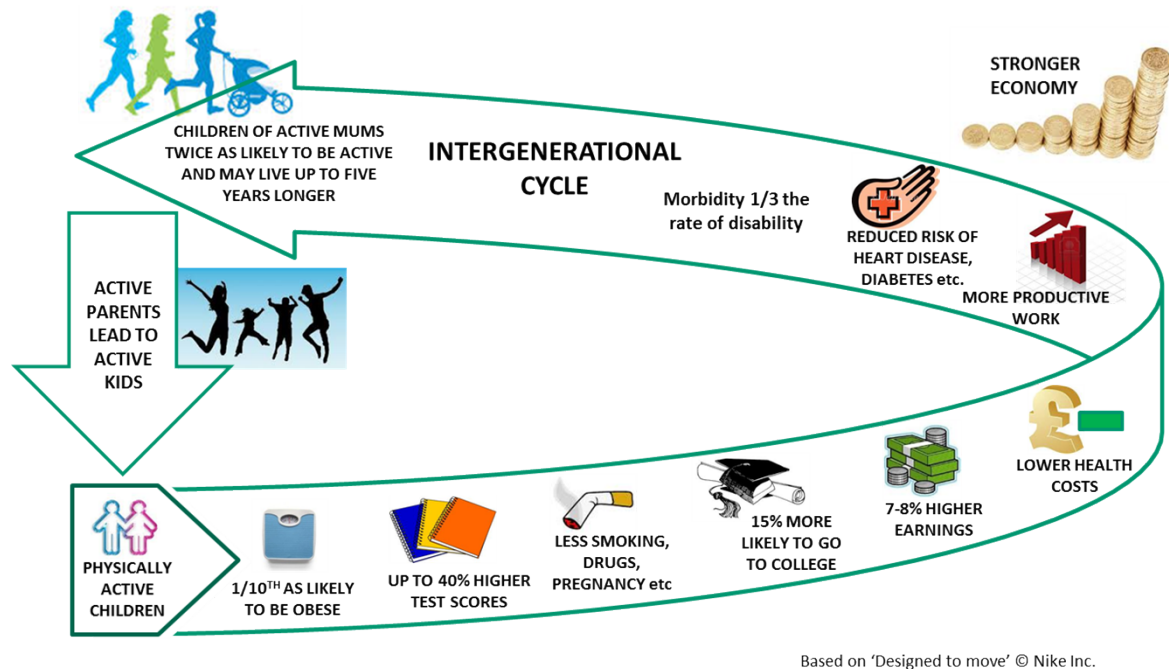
STRONGER ECONOMY

CHILDREN OF ACTIVE MUMS TWICE AS LIKELY TO BE ACTIVE AND MAY LIVE UP TO FIVE YEARS LONGER

INTERGENERATIONAL CYCLE

Morbidity 1/3 the rate of disability

REDUCED RISK OF HEART DISEASE, DIABETES etc.

MORE PRODUCTIVE WORK

ACTIVE PARENTS LEAD TO ACTIVE KIDS

LOWER HEALTH COSTS

7-8% HIGHER EARNINGS

15% MORE LIKELY TO GO TO COLLEGE

LESS SMOKING, DRUGS, PREGNANCY etc

UP TO 40% HIGHER TEST SCORES

$1/10^{TH}$ AS LIKELY TO BE OBESE

PHYSICALLY ACTIVE CHILDREN

Based on 'Designed to move' © Nike Inc.